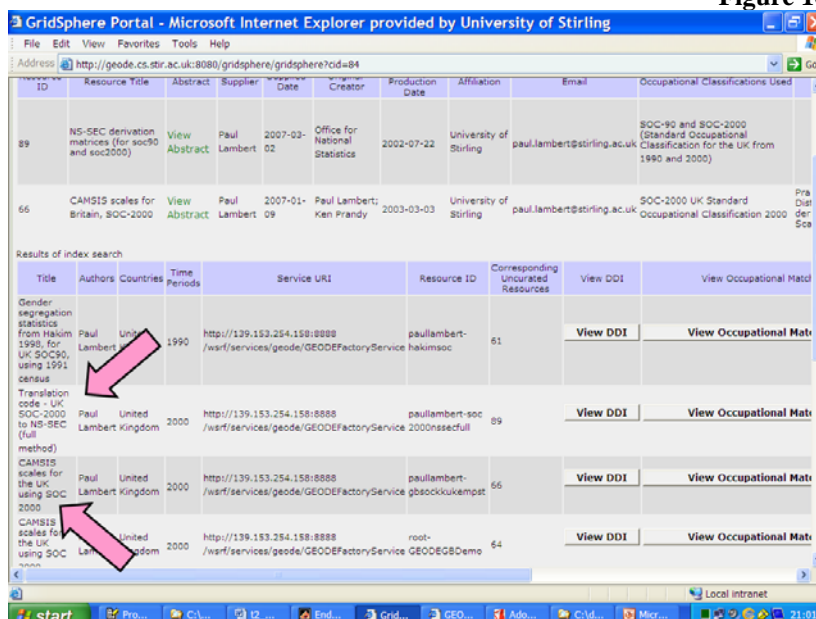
Figure 1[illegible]

GridSphere Portal - Microsoft Internet Explorer provided by University of Stirling

File Edit View Favorites Tools Help

Address http://geode.cs.stir.ac.uk:8080/gridsphere/gridsphere?cid=84

Go

| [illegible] ID | Resource Title | Abstract | Supplier | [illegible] Date | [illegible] Creator | Production Date | Affiliation | Email | Occupational Classifications Used | |
|---|---|---|---|---|---|---|---|---|---|---|
| 89 | NS-SEC derivation matrices (for soc90 and soc2000) | View Abstract | Paul Lambert | 2007-03-02 | Office for National Statistics | 2002-07-22 | University of Stirling | paul.lambert@stirling.ac.uk | SOC-90 and SOC-2000 (Standard Occupational Classification for the UK from 1990 and 2000) | |
| 66 | CAMSIS scales for Britain, SOC-2000 | View Abstract | Paul Lambert | 2007-01-09 | Paul Lambert; Ken Prandy | 2003-03-03 | University of Stirling | paul.lambert@stirling.ac.uk | SOC-2000 UK Standard Occupational Classification 2000 | Pra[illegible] Dist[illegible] der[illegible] Sca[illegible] |

Results of index search

| Title | Authors | Countries | Time Periods | Service URI | Resource ID | Corresponding Uncurated Resources | View DDI | View Occupational Matc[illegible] |
|---|---|---|---|---|---|---|---|---|
| Gender segregation statistics from Hakim 1998, for UK SOC90, using 1991 census | Paul Lambert | Unit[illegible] | 1990 | http://139.153.254.158:8888 /wsrf/services/geode/GEODEFactoryService | paullambert-hakimsoc | 61 | View DDI | View Occupational Mat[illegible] |
| Translation code - UK SOC-2000 to NS-SEC (full method) | Paul Lambert | United Kingdom | 2000 | http://139.153.254.158:8888 /wsrf/services/geode/GEODEFactoryService | paullambert-soc2000nssecfull | 89 | View DDI | View Occupational Mat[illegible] |
| CAMSIS scales for the UK using SOC 2000 | Paul Lambert | United Kingdom | 2000 | http://139.153.254.158:8888 /wsrf/services/geode/GEODEFactoryService | paullambert-gbsockkukempst | 66 | View DDI | View Occupational Mat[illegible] |
| CAMSIS scales for the UK using SOC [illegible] | La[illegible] | United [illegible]gdom | 2000 | http://139.153.254.158:8888 /wsrf/services/geode/GEODEFactoryService | root-GEODEGBDemo | 64 | View DDI | View Occupational Mat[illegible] |

Local intranet

start | Pro... | C:\... | 12 ... | End... | Grid... | GEO... | Ado... | C:\d... | Micr... | 21:01